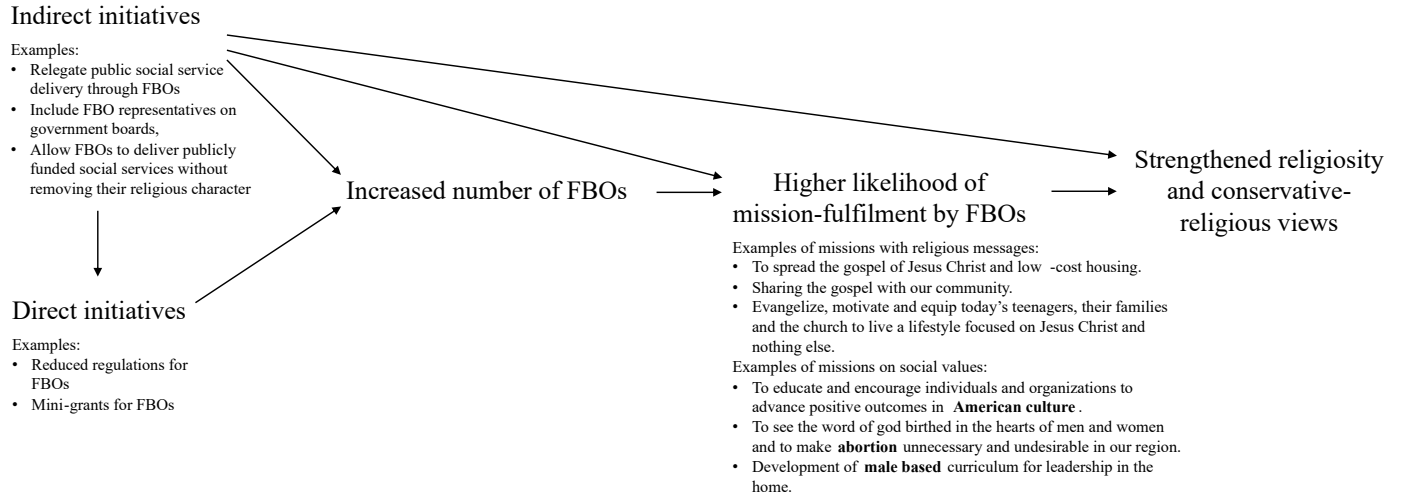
Indirect initiatives

Examples:
• Relegate public social service delivery through FBOs
• Include FBO representatives on government boards,
• Allow FBOs to deliver publicly funded social services without removing their religious character

Direct initiatives

Examples:
• Reduced regulations for FBOs
• Mini-grants for FBOs

Increased number of FBOs

Higher likelihood of mission-fulfilment by FBOs

Examples of missions with religious messages:
• To spread the gospel of Jesus Christ and low -cost housing.
• Sharing the gospel with our community.
• Evangelize, motivate and equip today's teenagers, their families and the church to live a lifestyle focused on Jesus Christ and nothing else.

Examples of missions on social values:
• To educate and encourage individuals and organizations to advance positive outcomes in **American culture** .
• To see the word of god birthed in the hearts of men and women and to make **abortion** unnecessary and undesirable in our region.
• Development of **male based** curriculum for leadership in the home.

Strengthened religiosity and conservative-religious views